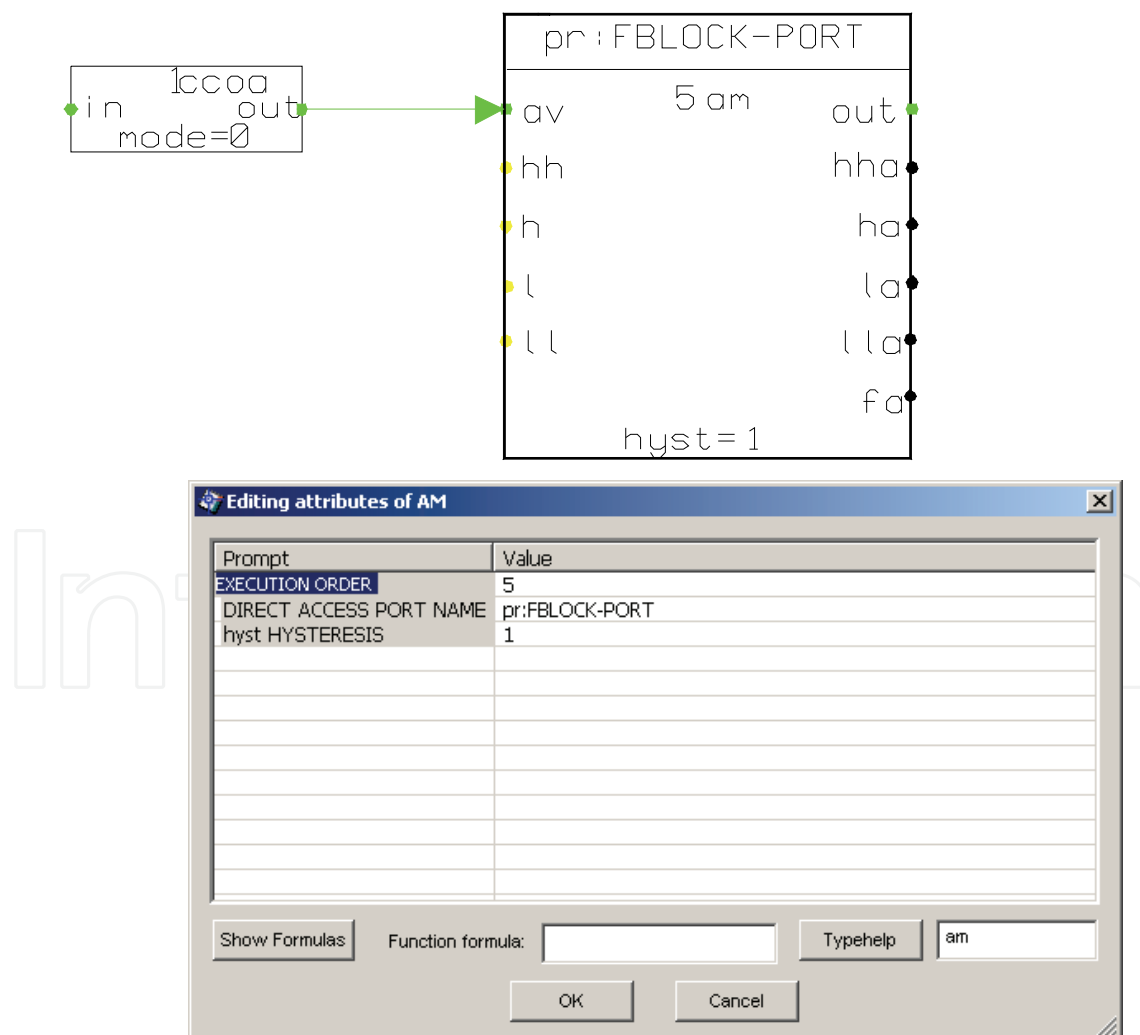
1ccoa
in out
mode=0

pr:FBLOCK-PORT
5 am
av out
hh hha
h ha
l la
ll lla
fa
hyst=1

Editing attributes of AM

| Prompt | Value |
|---|---|
| EXECUTION ORDER | 5 |
| DIRECT ACCESS PORT NAME | pr:FBLOCK-PORT |
| hyst HYSTERESIS | 1 |

Show Formulas Function formula: Typehelp am

OK Cancel